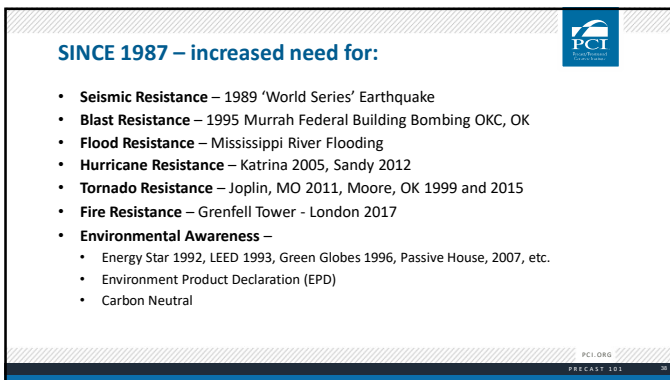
SINCE 1987 – increased need for:

PCI

- **Seismic Resistance** – 1989 'World Series' Earthquake
- **Blast Resistance** – 1995 Murrah Federal Building Bombing OKC, OK
- **Flood Resistance** – Mississippi River Flooding
- **Hurricane Resistance** – Katrina 2005, Sandy 2012
- **Tornado Resistance** – Joplin, MO 2011, Moore, OK 1999 and 2015
- **Fire Resistance** – Grenfell Tower - London 2017
- **Environmental Awareness** –
  - Energy Star 1992, LEED 1993, Green Globes 1996, Passive House, 2007, etc.
  - Environment Product Declaration (EPD)
  - Carbon Neutral

PCI.ORG

PRECAST 101

38